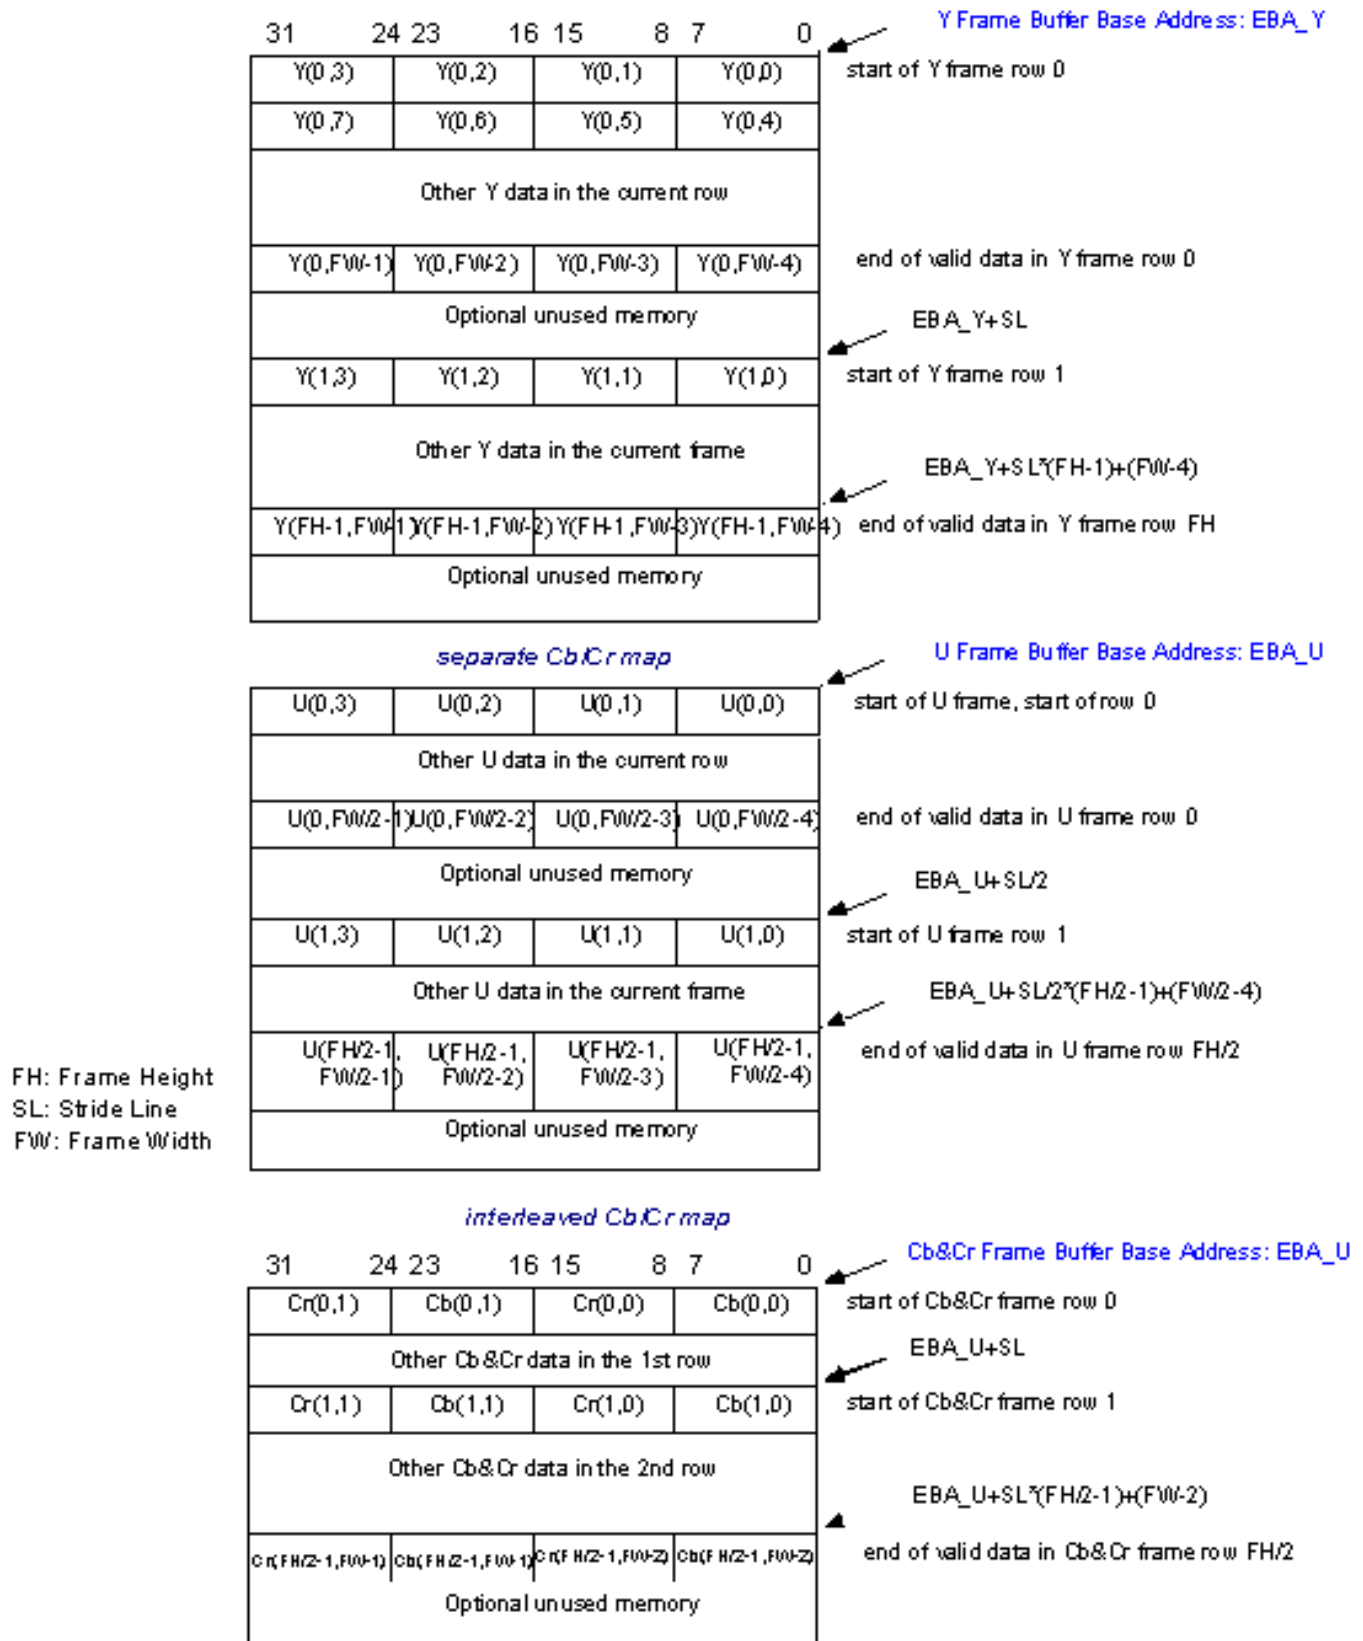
Y Frame Buffer Base Address: EBA_Y

31 24 23 16 15 8 7 0

| Y(0,3) | Y(0,2) | Y(0,1) | Y(0,0) |
|---|---|---|---|
| Y(0,7) | Y(0,6) | Y(0,5) | Y(0,4) |
| Other Y data in the current row | | | |
| Y(0,FW-1) | Y(0,FW-2) | Y(0,FW-3) | Y(0,FW-4) |
| Optional unused memory | | | |
| Y(1,3) | Y(1,2) | Y(1,1) | Y(1,0) |
| Other Y data in the current frame | | | |
| Y(FH-1,FW-1) | Y(FH-1,FW-2) | Y(FH-1,FW-3) | Y(FH-1,FW-4) |
| Optional unused memory | | | |

start of Y frame row 0
end of valid data in Y frame row 0
EBA_Y+SL
start of Y frame row 1
EBA_Y+SL*(FH-1)+(FW-4)
end of valid data in Y frame row FH

separate Cb/Cr map

U Frame Buffer Base Address: EBA_U

| U(0,3) | U(0,2) | U(0,1) | U(0,0) |
|---|---|---|---|
| Other U data in the current row | | | |
| U(0,FW/2-1) | U(0,FW/2-2) | U(0,FW/2-3) | U(0,FW/2-4) |
| Optional unused memory | | | |
| U(1,3) | U(1,2) | U(1,1) | U(1,0) |
| Other U data in the current frame | | | |
| U(FH/2-1, FW/2-1) | U(FH/2-1, FW/2-2) | U(FH/2-1, FW/2-3) | U(FH/2-1, FW/2-4) |
| Optional unused memory | | | |

start of U frame, start of row 0
end of valid data in U frame row 0
EBA_U+SL/2
start of U frame row 1
EBA_U+SL/2*(FH/2-1)+(FW/2-4)
end of valid data in U frame row FH/2

FH: Frame Height
SL: Stride Line
FW: Frame Width

interleaved Cb/Cr map

Cb&Cr Frame Buffer Base Address: EBA_U

31 24 23 16 15 8 7 0

| Cr(0,1) | Cb(0,1) | Cr(0,0) | Cb(0,0) |
|---|---|---|---|
| Other Cb&Cr data in the 1st row | | | |
| Cr(1,1) | Cb(1,1) | Cr(1,0) | Cb(1,0) |
| Other Cb&Cr data in the 2nd row | | | |
| Cr(FH/2-1,FW-1) | Cb(FH/2-1,FW-1) | Cr(FH/2-1,FW-2) | Cb(FH/2-1,FW-2) |
| Optional unused memory | | | |

start of Cb&Cr frame row 0
EBA_U+SL
start of Cb&Cr frame row 1
EBA_U+SL*(FH/2-1)+(FW-2)
end of valid data in Cb&Cr frame row FH/2